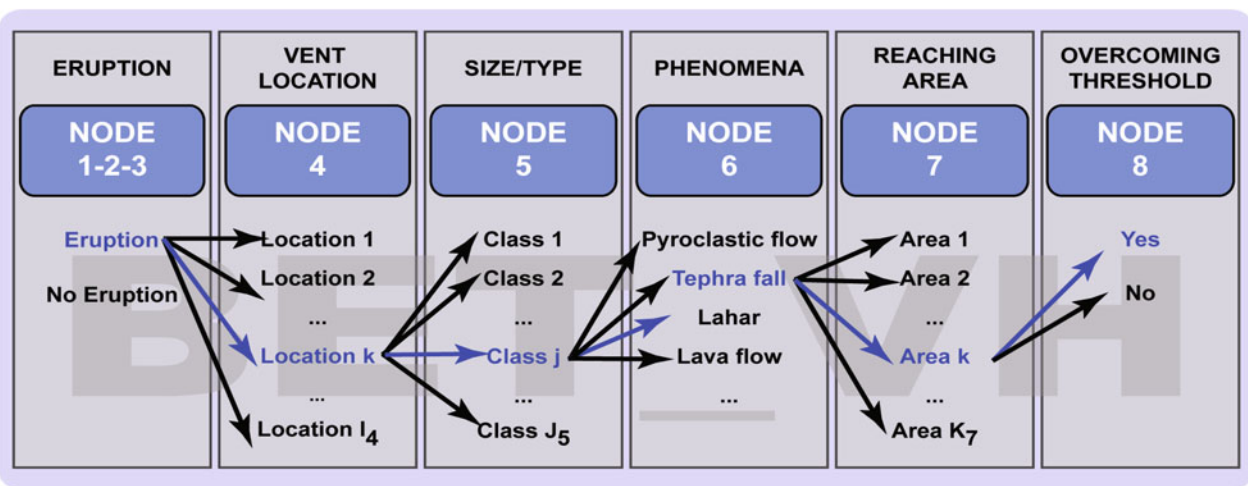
| ERUPTION | VENT LOCATION | SIZE/TYPE | PHENOMENA | REACHING AREA | OVERCOMING THRESHOLD |
|---|---|---|---|---|---|
| NODE 1-2-3 | NODE 4 | NODE 5 | NODE 6 | NODE 7 | NODE 8 |
| Eruption | Location 1 | Class 1 | Pyroclastic flow | Area 1 | Yes |
| No Eruption | Location 2 | Class 2 | Tephra fall | Area 2 | No |
| | ... | ... | Lahar | ... | |
| | Location k | Class j | Lava flow | Area k | |
| | ... | ... | ... | ... | |
| | Location $I_4$ | Class $J_5$ | | Area $K_7$ | |

BET_VH